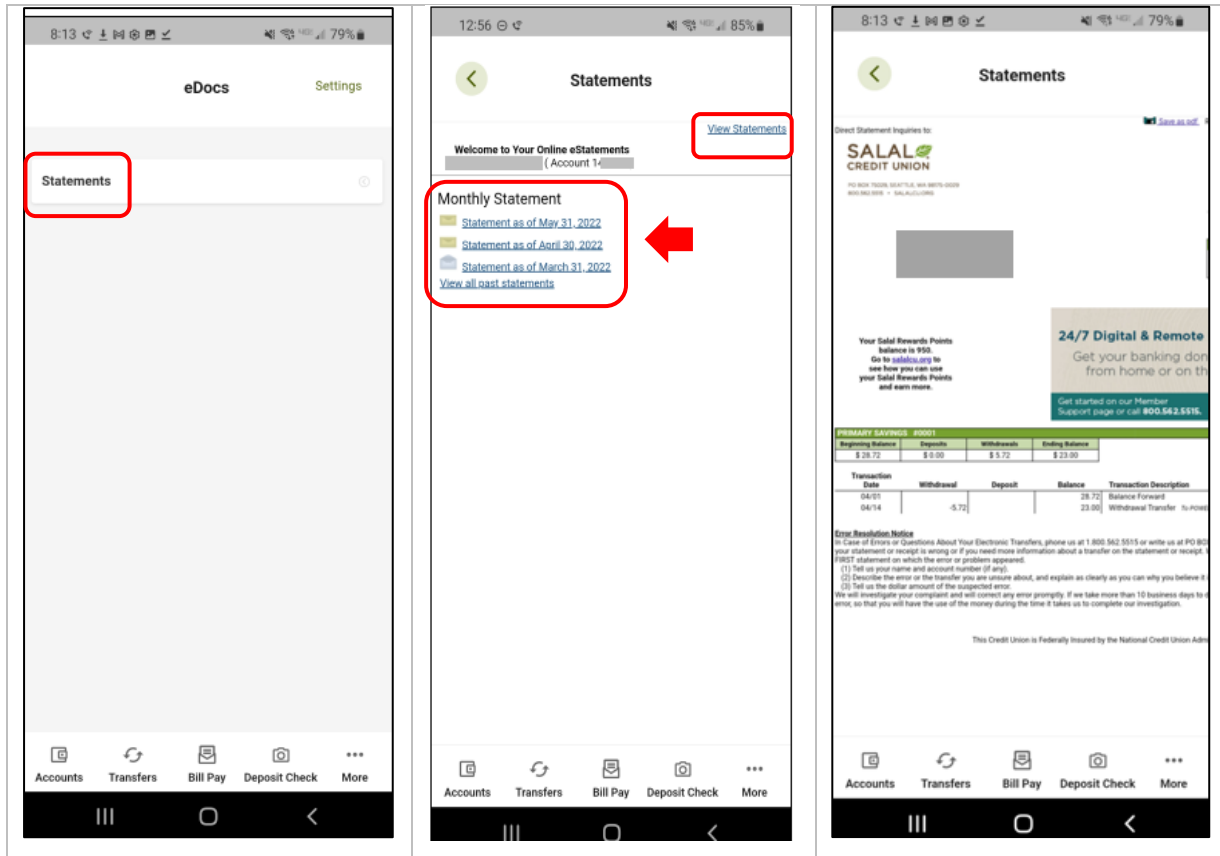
8:13 79%

eDocs

Settings

Statements

Accounts Transfers Bill Pay Deposit Check More

12:56 85%

Statements

View Statements

Welcome to Your Online eStatements
( Account 1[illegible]

Monthly Statement

Statement as of May 31, 2022

Statement as of April 30, 2022

Statement as of March 31, 2022

View all past statements

Accounts Transfers Bill Pay Deposit Check More

8:13 79%

Statements

Save as pdf

Direct Statement Inquiries to:

SALAL CREDIT UNION

PO BOX 75029, SEATTLE, WA 98175-0029
800.562.5515 • SALALCU.ORG

Your Salal Rewards Points balance is 950. Go to salalcu.org to see how you can use your Salal Rewards Points and earn more.

24/7 Digital & Remote
Get your banking don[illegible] from home or on th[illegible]

Get started on our Member Support page or call 800.562.5515.

PRIMARY SAVINGS #0001

| Beginning Balance | Deposits | Withdrawals | Ending Balance |
|---|---|---|---|
| $ 28.72 | $ 0.00 | $ 5.72 | $ 23.00 |

| Transaction Date | Withdrawal | Deposit | Balance | Transaction Description |
|---|---|---|---|---|
| 04/01 | | | 28.72 | Balance Forward |
| 04/14 | -5.72 | | 23.00 | Withdrawal Transfer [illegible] |

Error Resolution Notice
In Case of Errors or Questions About Your Electronic Transfers, phone us at 1.800.562.5515 or write us at PO BO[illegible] your statement or receipt is wrong or if you need more information about a transfer on the statement or receipt. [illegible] FIRST statement on which the error or problem appeared.
(1) Tell us your name and account number (if any).
(2) Describe the error or the transfer you are unsure about, and explain as clearly as you can why you believe it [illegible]
(3) Tell us the dollar amount of the suspected error.
We will investigate your complaint and will correct any error promptly. If we take more than 10 business days to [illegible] error, so that you will have the use of the money during the time it takes us to complete our investigation.

This Credit Union is Federally Insured by the National Credit Union Adm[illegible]

Accounts Transfers Bill Pay Deposit Check More